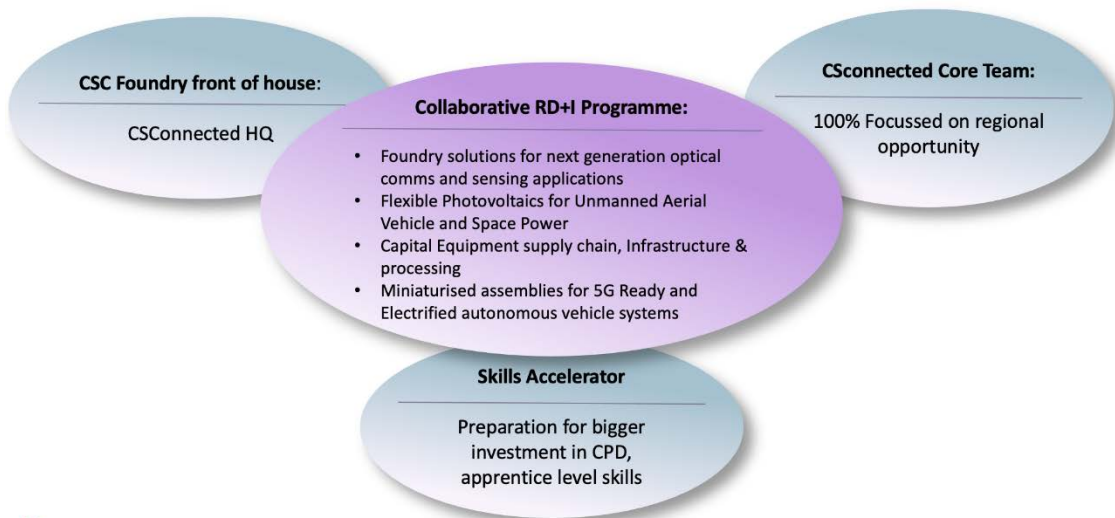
CSC Foundry front of house:

CSConnected HQ

Collaborative RD+I Programme:

- Foundry solutions for next generation optical comms and sensing applications
- Flexible Photovoltaics for Unmanned Aerial Vehicle and Space Power
- Capital Equipment supply chain, Infrastructure & processing
- Miniaturised assemblies for 5G Ready and Electrified autonomous vehicle systems

CSconnected Core Team:

100% Focussed on regional opportunity

Skills Accelerator

Preparation for bigger investment in CPD, apprentice level skills